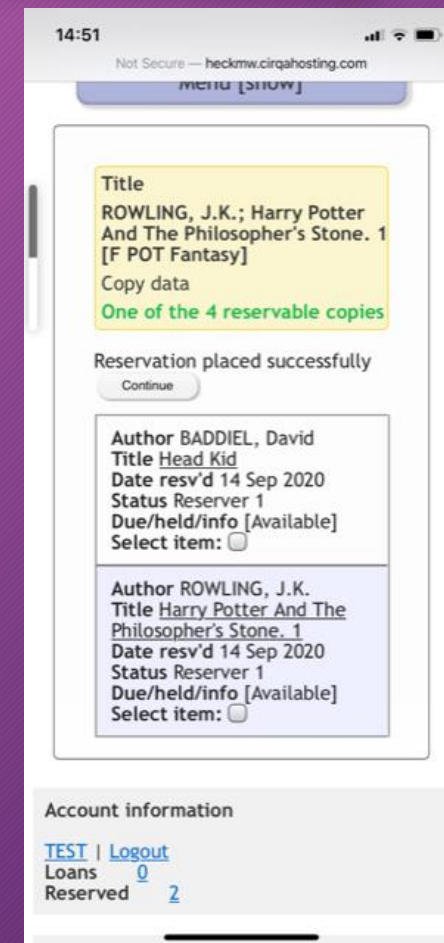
14:51

Not Secure — heckmw.cirqahosting.com

Menu [show]

Title
ROWLING, J.K.; Harry Potter And The Philosopher's Stone. 1 [F POT Fantasy]
Copy data
One of the 4 reservable copies

Reservation placed successfully
Continue

Author BADDIEL, David
Title Head Kid
Date resv'd 14 Sep 2020
Status Reserver 1
Due/held/info [Available]
Select item:

Author ROWLING, J.K.
Title Harry Potter And The Philosopher's Stone. 1
Date resv'd 14 Sep 2020
Status Reserver 1
Due/held/info [Available]
Select item:

Account information

TEST | Logout
Loans 0
Reserved 2